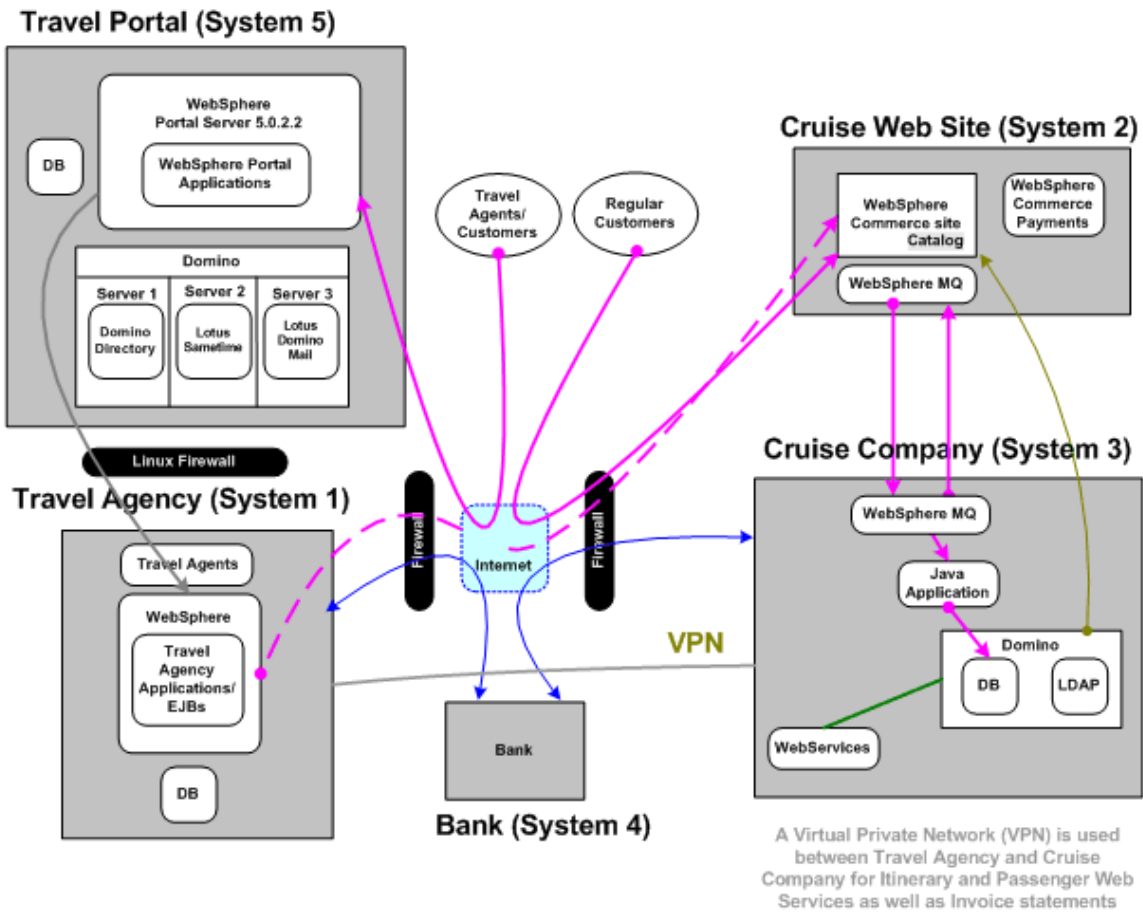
Travel Portal (System 5)

DB

WebSphere Portal Server 5.0.2.2

WebSphere Portal Applications

Domino

Server 1

Domino Directory

Server 2

Lotus Sametime

Server 3

Lotus Domino Mail

Travel Agents/ Customers

Regular Customers

Cruise Web Site (System 2)

WebSphere Commerce site Catalog

WebSphere Commerce Payments

WebSphere MQ

Linux Firewall

Travel Agency (System 1)

Travel Agents

WebSphere

Travel Agency Applications/ EJBs

DB

Firewall

Internet

Firewall

Cruise Company (System 3)

WebSphere MQ

Java Application

VPN

Domino

DB

LDAP

WebServices

Bank

Bank (System 4)

A Virtual Private Network (VPN) is used between Travel Agency and Cruise Company for Itinerary and Passenger Web Services as well as Invoice statements